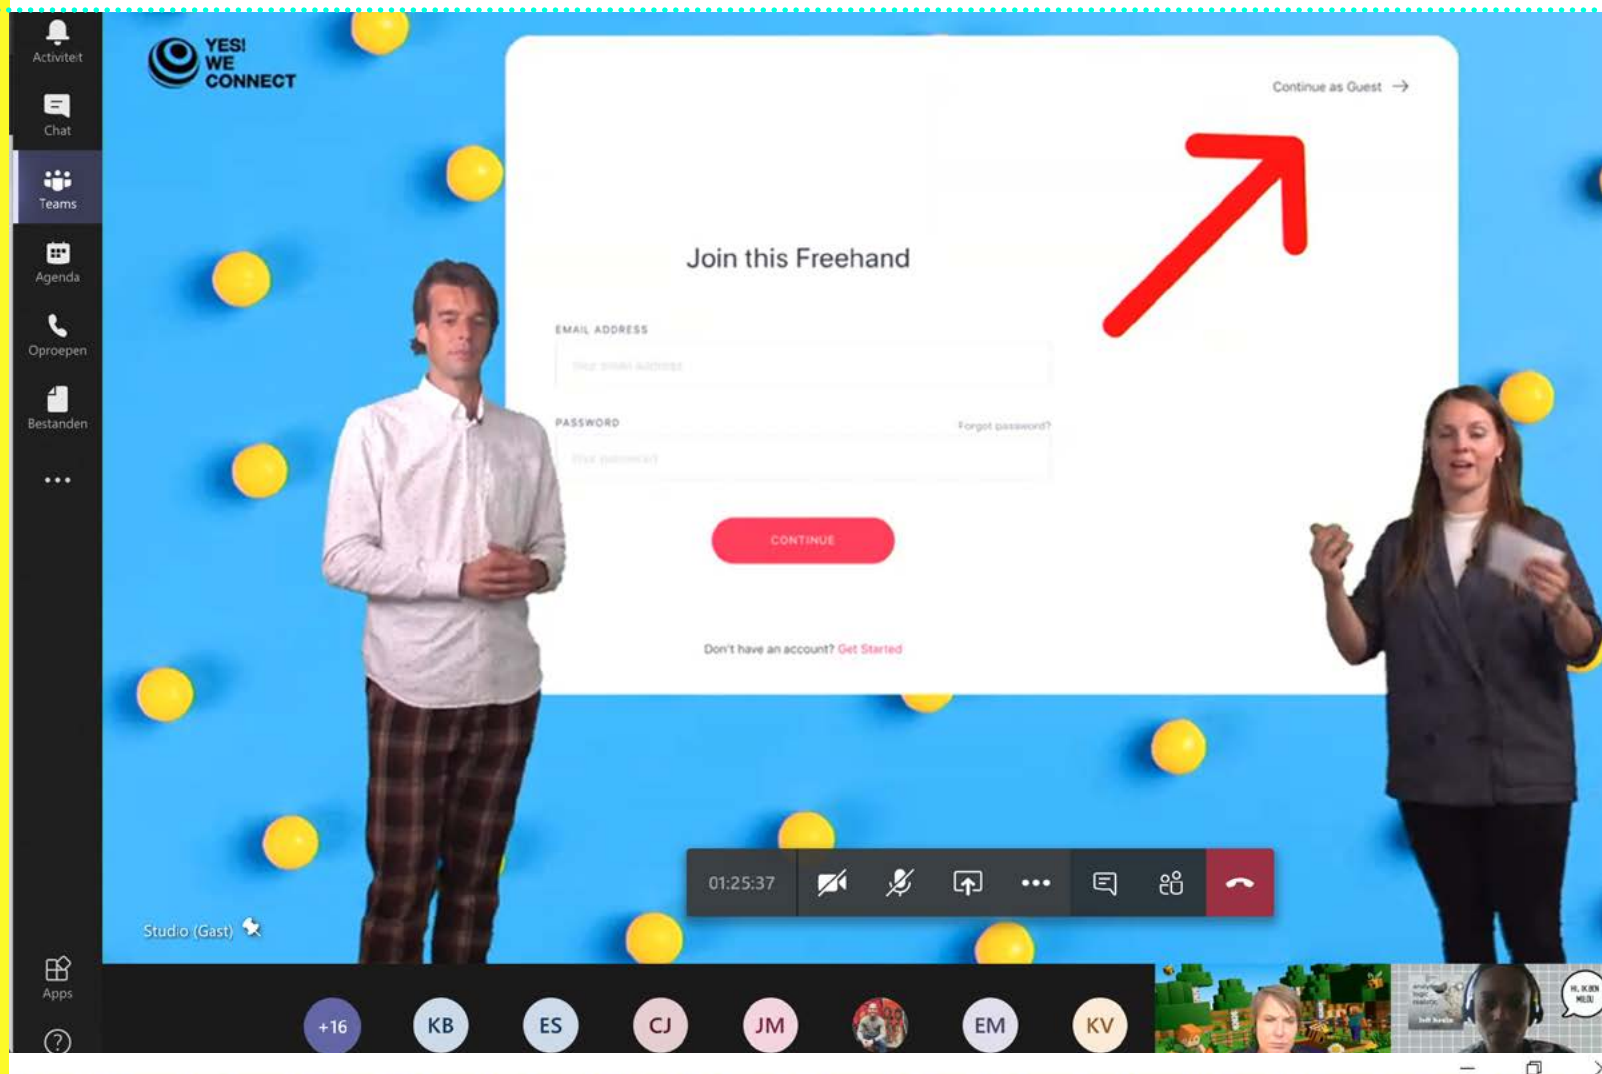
Activiteit

Chat

Teams

Agenda

Oproepen

Bestanden

...

Apps

?

YES! WE CONNECT

Continue as Guest →

Join this Freehand

EMAIL ADDRESS

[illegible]

PASSWORD

Forgot password?

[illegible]

CONTINUE

Don't have an account? Get Started

Studio (Gast)

01:25:37

+16

KB

ES

CJ

JM

EM

KV